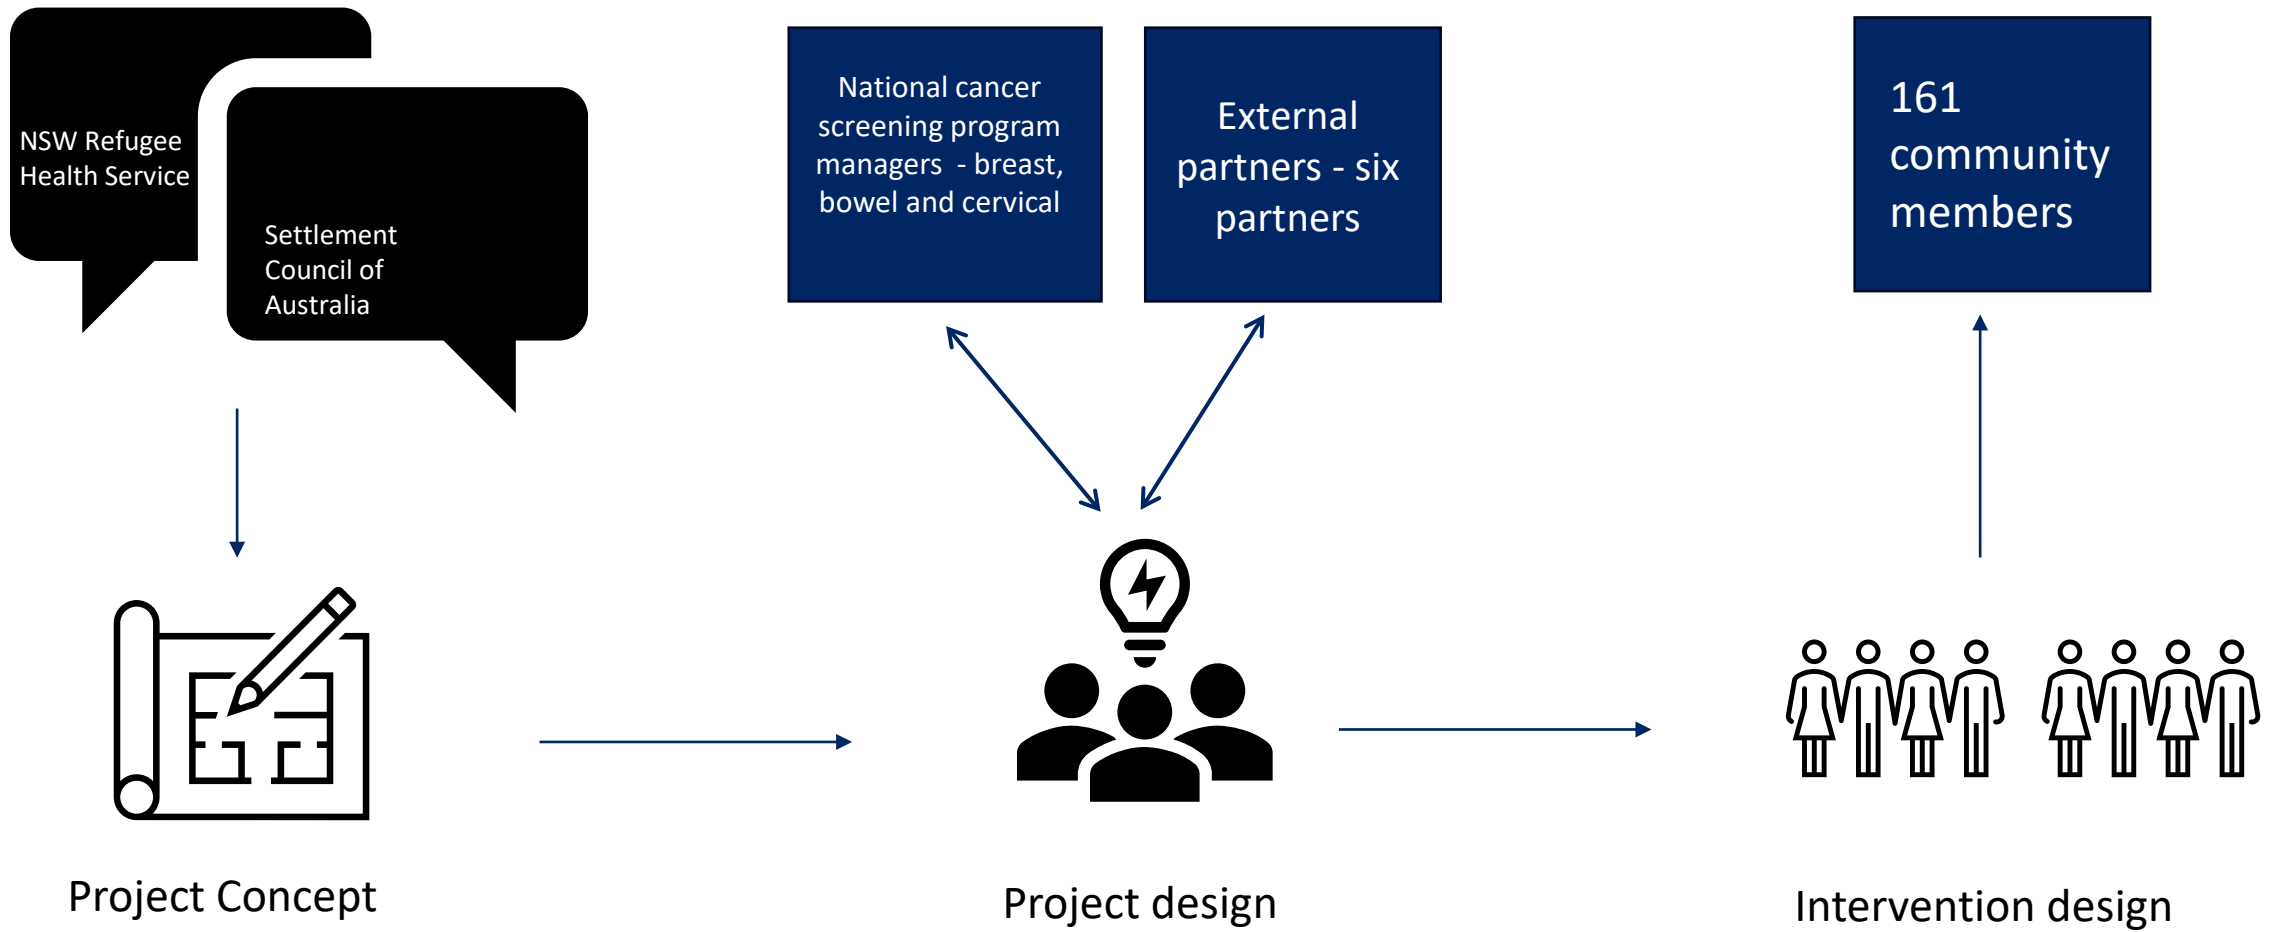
NSW Refugee Health Service

Settlement Council of Australia

National cancer screening program managers - breast, bowel and cervical

External partners - six partners

161 community members

Project Concept

Project design

Intervention design